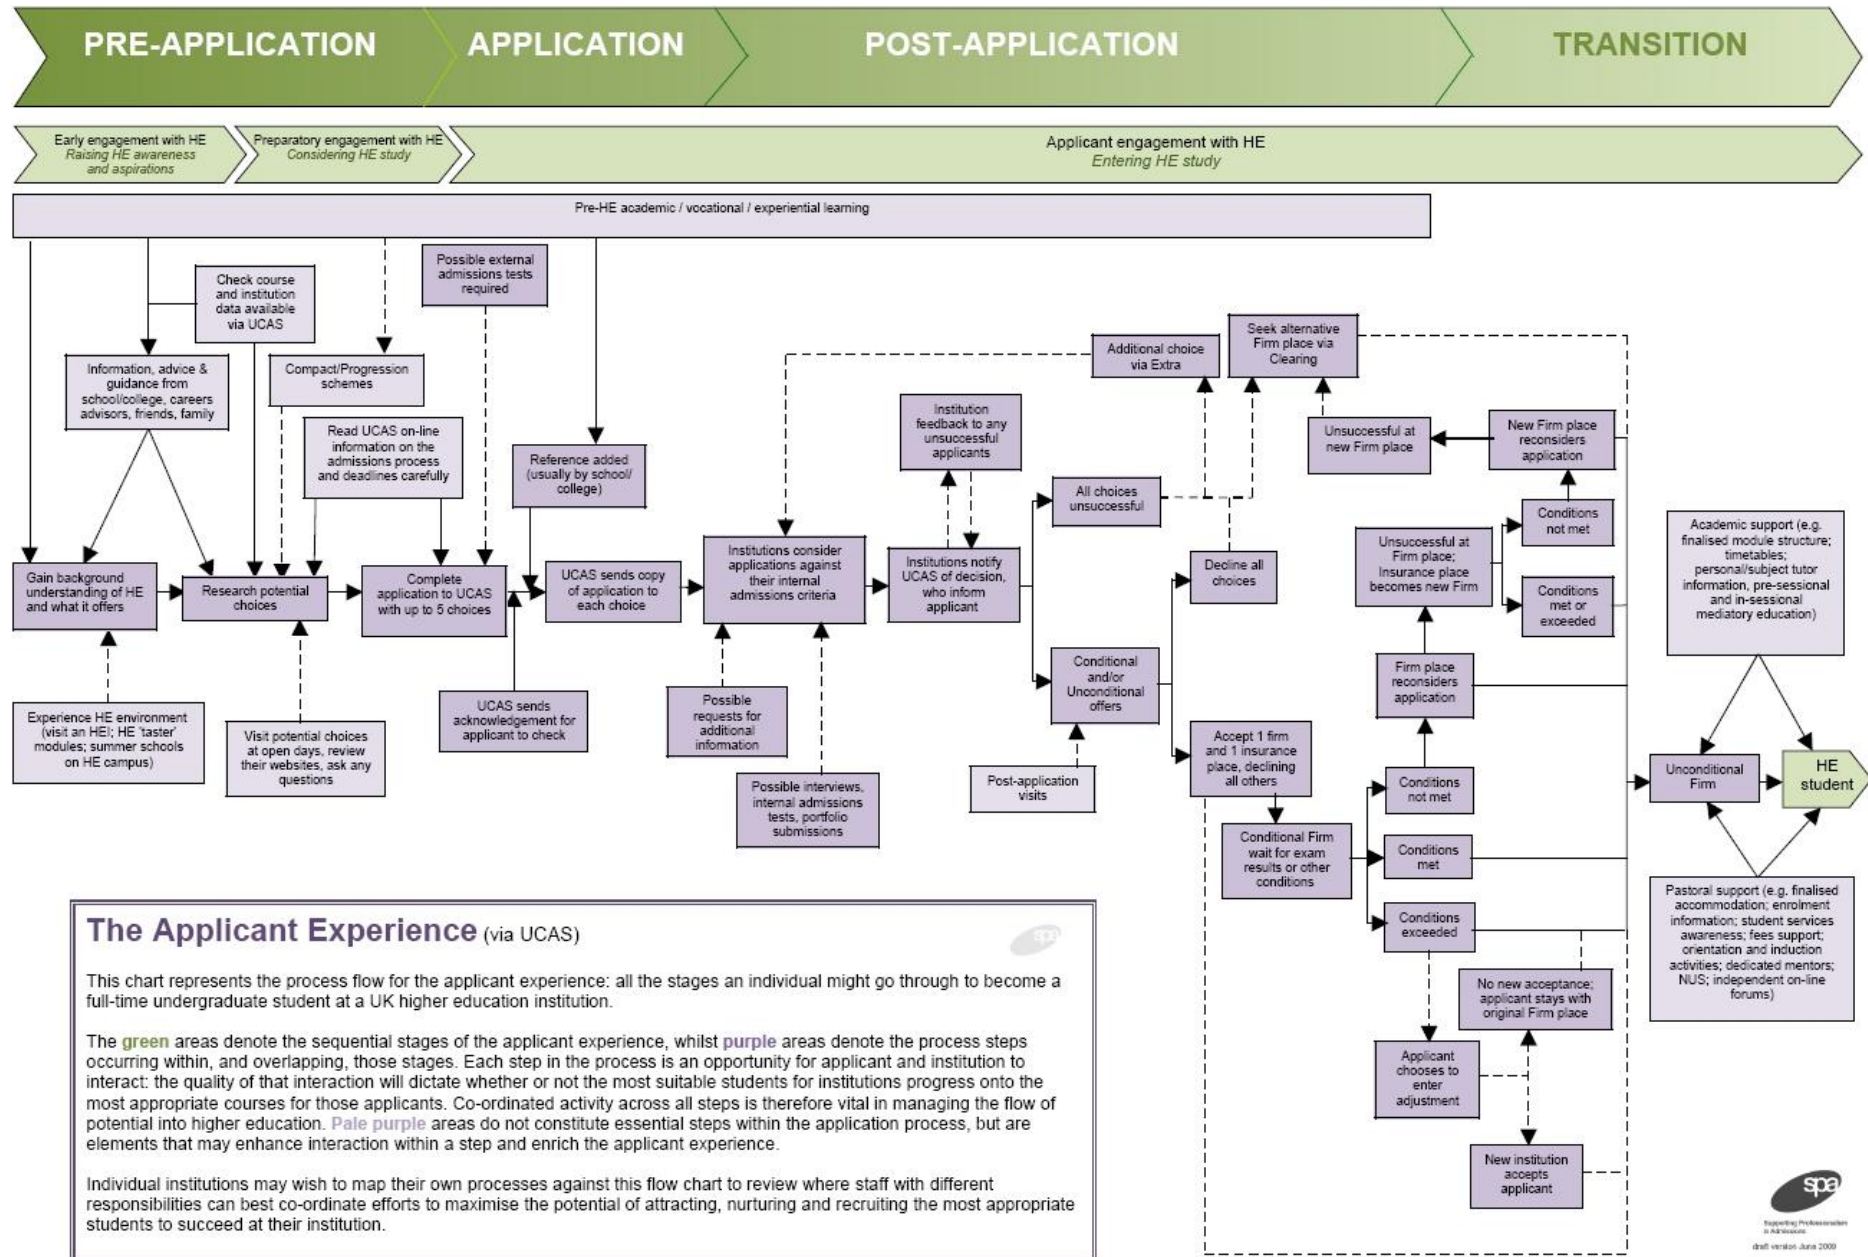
PRE-APPLICATION APPLICATION POST-APPLICATION TRANSITION

Early engagement with HE
Raising HE awareness and aspirations

Preparatory engagement with HE
Considering HE study

Applicant engagement with HE
Entering HE study

Pre-HE academic / vocational / experiential learning

Check course and institution data available via UCAS

Possible external admissions tests required

Information, advice & guidance from school/college, careers advisors, friends, family

Compact/Progression schemes

Read UCAS on-line information on the admissions process and deadlines carefully

Reference added (usually by school/ college)

Additional choice via Extra

Seek alternative Firm place via Clearing

Institution feedback to any unsuccessful applicants

Unsuccessful at new Firm place

New Firm place reconsiders application

All choices unsuccessful

Conditions not met

Academic support (e.g. finalised module structure; timetables; personal/subject tutor information, pre-sessional and in-sessional mediatory education)

Gain background understanding of HE and what it offers

Research potential choices

Complete application to UCAS with up to 5 choices

UCAS sends copy of application to each choice

Institutions consider applications against their internal admissions criteria

Institutions notify UCAS of decision, who inform applicant

Decline all choices

Unsuccessful at Firm place; Insurance place becomes new Firm

Conditions met or exceeded

Firm place reconsiders application

Conditional and/or Unconditional offers

Experience HE environment (visit an HEI; HE 'taster' modules; summer schools on HE campus)

Visit potential choices at open days, review their websites, ask any questions

UCAS sends acknowledgement for applicant to check

Possible requests for additional information

Possible interviews, internal admissions tests, portfolio submissions

Post-application visits

Accept 1 firm and 1 insurance place, declining all others

Conditions not met

Unconditional Firm

HE student

Conditional Firm wait for exam results or other conditions

Conditions met

Conditions exceeded

Pastoral support (e.g. finalised accommodation; enrolment information; student services awareness; fees support; orientation and induction activities; dedicated mentors; NUS; independent on-line forums)

No new acceptance; applicant stays with original Firm place

Applicant chooses to enter adjustment

New institution accepts applicant

The Applicant Experience (via UCAS)

This chart represents the process flow for the applicant experience: all the stages an individual might go through to become a full-time undergraduate student at a UK higher education institution.

The green areas denote the sequential stages of the applicant experience, whilst purple areas denote the process steps occurring within, and overlapping, those stages. Each step in the process is an opportunity for applicant and institution to interact: the quality of that interaction will dictate whether or not the most suitable students for institutions progress onto the most appropriate courses for those applicants. Co-ordinated activity across all steps is therefore vital in managing the flow of potential into higher education. Pale purple areas do not constitute essential steps within the application process, but are elements that may enhance interaction within a step and enrich the applicant experience.

Individual institutions may wish to map their own processes against this flow chart to review where staff with different responsibilities can best co-ordinate efforts to maximise the potential of attracting, nurturing and recruiting the most appropriate students to succeed at their institution.

spa
spa
Supporting Professionalism in Admissions
draft version June 2009